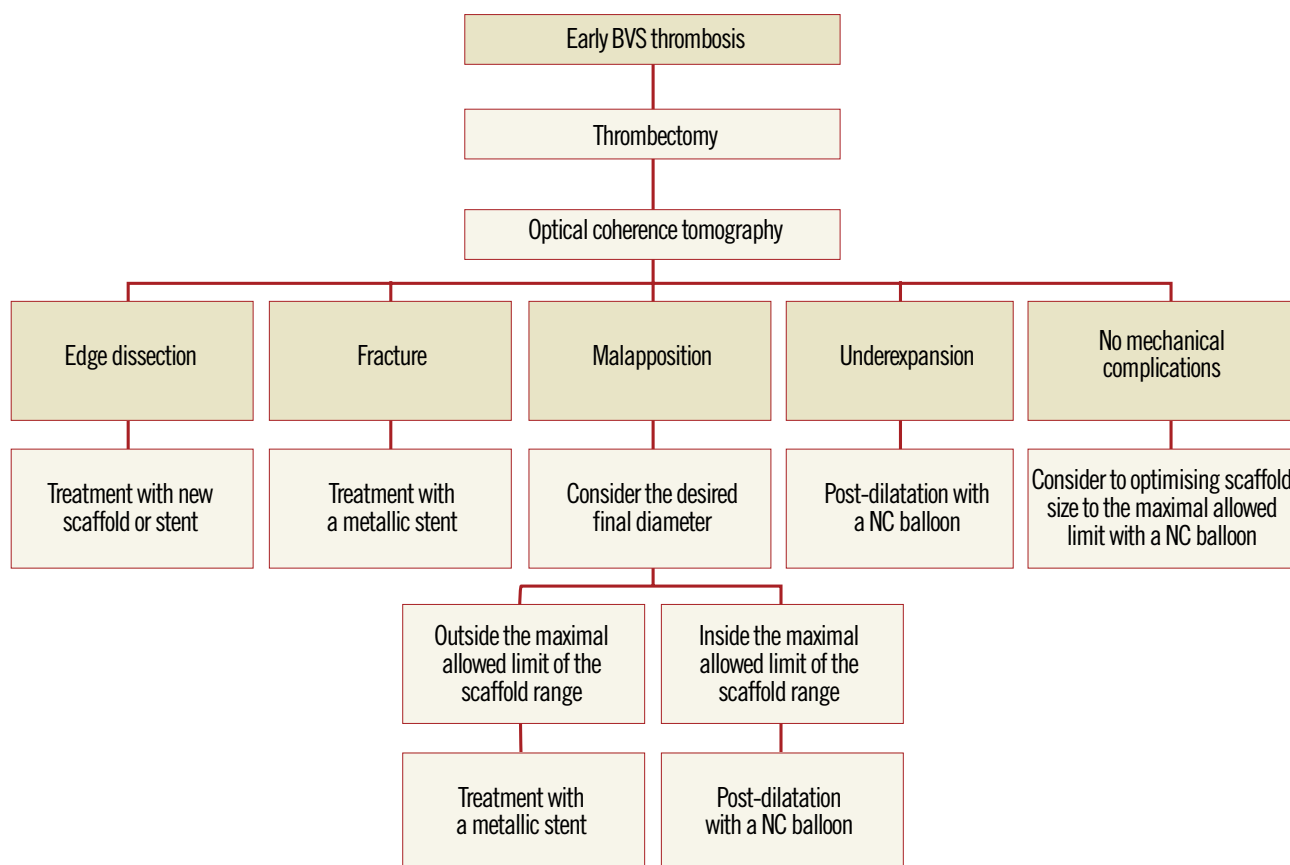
Early BVS thrombosis

Thrombectomy

Optical coherence tomography

Edge dissection

Fracture

Malapposition

Underexpansion

No mechanical complications

Treatment with new scaffold or stent

Treatment with a metallic stent

Consider the desired final diameter

Post-dilatation with a NC balloon

Consider to optimising scaffold size to the maximal allowed limit with a NC balloon

Outside the maximal allowed limit of the scaffold range

Inside the maximal allowed limit of the scaffold range

Treatment with a metallic stent

Post-dilatation with a NC balloon